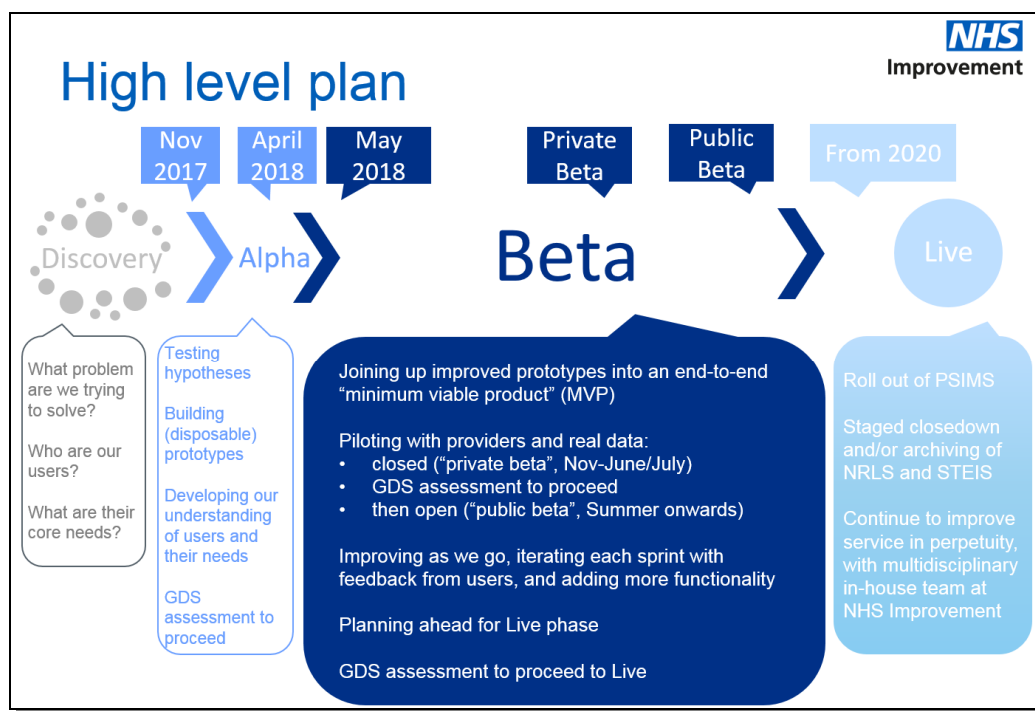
NHS
Improvement

High level plan

Nov 2017

April 2018

May 2018

Private Beta

Public Beta

From 2020

Discovery

Alpha

Beta

Live

What problem are we trying to solve?

Who are our users?

What are their core needs?

Testing hypotheses

Building (disposable) prototypes

Developing our understanding of users and their needs

GDS assessment to proceed

Joining up improved prototypes into an end-to-end "minimum viable product" (MVP)

Piloting with providers and real data:
• closed ("private beta", Nov-June/July)
• GDS assessment to proceed
• then open ("public beta", Summer onwards)

Improving as we go, iterating each sprint with feedback from users, and adding more functionality

Planning ahead for Live phase

GDS assessment to proceed to Live

Roll out of PSIMS

Staged closedown and/or archiving of NRLS and STEIS

Continue to improve service in perpetuity, with multidisciplinary in-house team at NHS Improvement